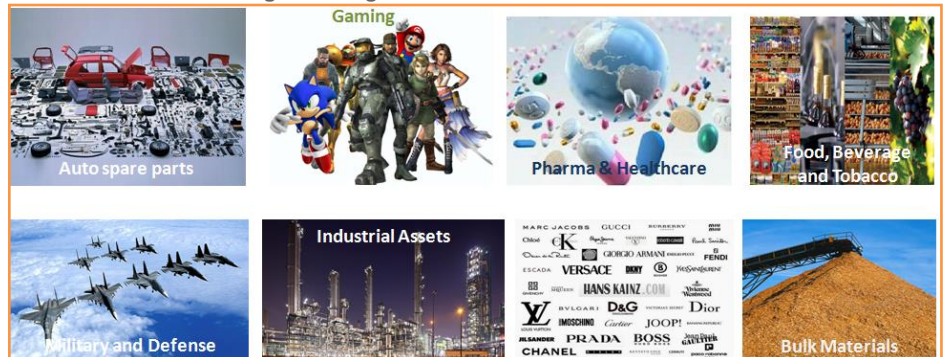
Gaming

Auto spare parts

Pharma & Healthcare

Food, Beverage and Tobacco

Military and Defense

Industrial Assets

MARC JACOBS GUCCI BURBERRY
Chloé CK
GIORGIO ARMANI FENDI
ESCADA VERSACE DKNY YVES SAINT LAURENT
HANS KAINZ.COM
D&G Dior
MOSCHINO Cartier JOOP!
JIL SANDER PRADA BOSS
CHANEL

Bulk Materials